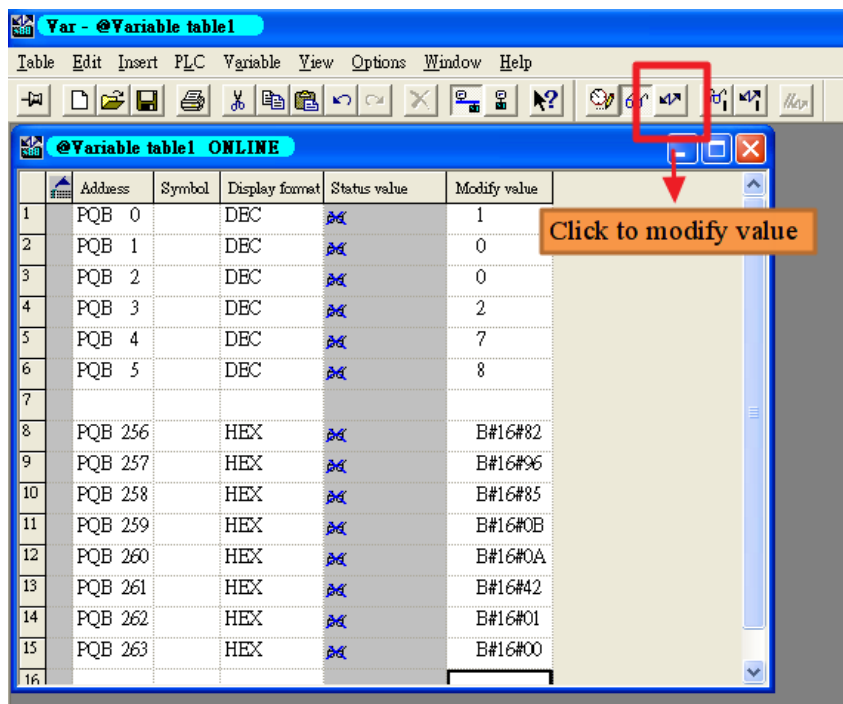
Var - @Variable table1

Table Edit Insert PLC Variable View Options Window Help

@Variable table1 ONLINE

Click to modify value

| | Address | Symbol | Display format | Status value | Modify value |
|---|---|---|---|---|---|
| 1 | PQB 0 | | DEC | | 1 |
| 2 | PQB 1 | | DEC | | 0 |
| 3 | PQB 2 | | DEC | | 0 |
| 4 | PQB 3 | | DEC | | 2 |
| 5 | PQB 4 | | DEC | | 7 |
| 6 | PQB 5 | | DEC | | 8 |
| 7 | | | | | |
| 8 | PQB 256 | | HEX | | B#16#82 |
| 9 | PQB 257 | | HEX | | B#16#96 |
| 10 | PQB 258 | | HEX | | B#16#85 |
| 11 | PQB 259 | | HEX | | B#16#0B |
| 12 | PQB 260 | | HEX | | B#16#0A |
| 13 | PQB 261 | | HEX | | B#16#42 |
| 14 | PQB 262 | | HEX | | B#16#01 |
| 15 | PQB 263 | | HEX | | B#16#00 |
| 16 | | | | | |